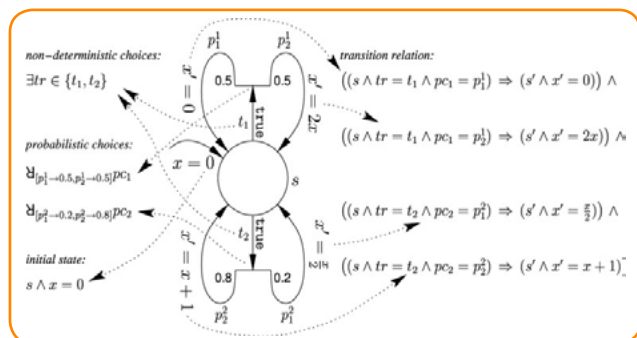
non-deterministic choices:
$\exists tr \in \{t_1, t_2\}$

probabilistic choices:
$\text{Я}_{[p_1^1 \to 0.5, p_2^1 \to 0.5]} pc_1$

$\text{Я}_{[p_1^2 \to 0.2, p_2^2 \to 0.8]} pc_2$

initial state:
$s \wedge x = 0$

transition relation:
$((s \wedge tr = t_1 \wedge pc_1 = p_1^1) \Rightarrow (s' \wedge x' = 0)) \wedge$
$((s \wedge tr = t_1 \wedge pc_1 = p_2^1) \Rightarrow (s' \wedge x' = 2x)) \wedge$
$((s \wedge tr = t_2 \wedge pc_2 = p_1^2) \Rightarrow (s' \wedge x' = \frac{x}{2})) \wedge$
$((s \wedge tr = t_2 \wedge pc_2 = p_2^2) \Rightarrow (s' \wedge x' = x + 1))$

$p_1^1$ $p_2^1$
$x' = 0$
0.5 0.5
$x' = 2x$
true
$t_1$
$x = 0$
$s$
true
$t_2$
$x' = \frac{x}{2}$
$x' = x + 1$
0.8 0.2
$p_2^2$ $p_1^2$